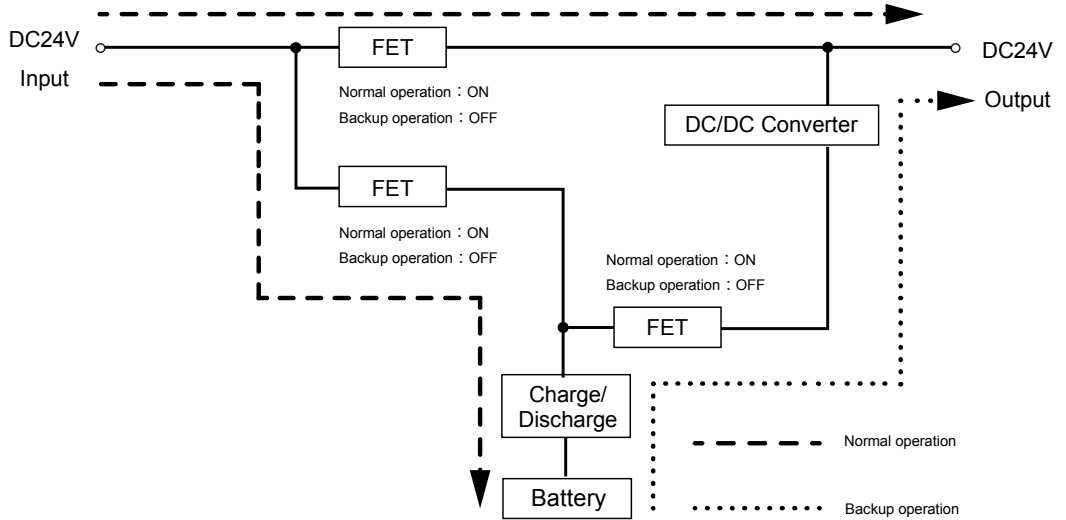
DC24V
Input

FET
Normal operation：ON
Backup operation：OFF

DC24V
Output

DC/DC Converter

FET
Normal operation：ON
Backup operation：OFF

Normal operation：ON
Backup operation：OFF
FET

Charge/
Discharge

Battery

Normal operation

Backup operation